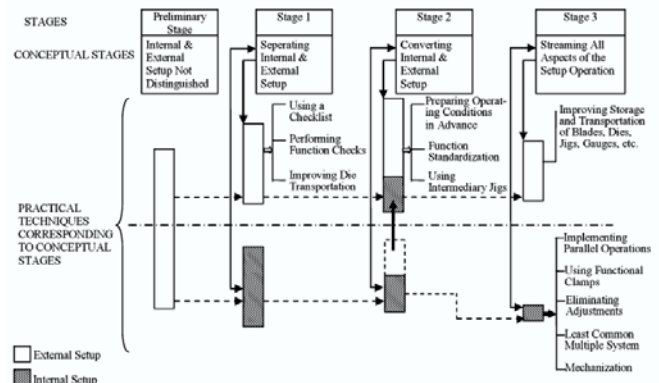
STAGES

Preliminary Stage

Stage 1

Stage 2

Stage 3

CONCEPTUAL STAGES

Internal & External Setup Not Distinguished

Seperating Internal & External Setup

Converting Internal & External Setup

Streaming All Aspects of the Setup Operation

Using a Checklist

Performing Function Checks

Improving Die Transportation

Preparing Operating Conditions in Advance

Function Standardization

Using Intermediary Jigs

Improving Storage and Transportation of Blades, Dies, Jigs, Gauges, etc.

PRACTICAL TECHNIQUES CORRESPONDING TO CONCEPTUAL STAGES

Implementing Parallel Operations

Using Functional Clamps

Eliminating Adjustments

Least Common Multiple System

Mechanization

External Setup

Internal Setup